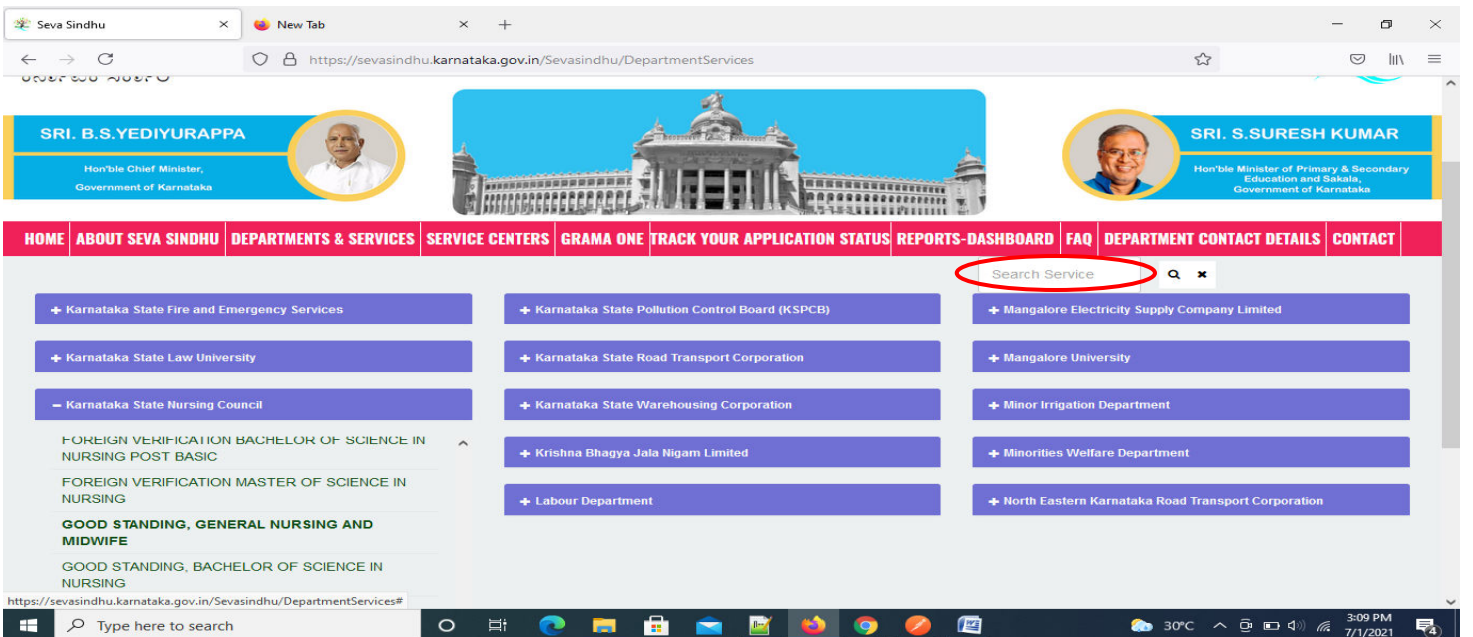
Seva Sindhu ×
New Tab ×
+

https://sevasindhu.karnataka.gov.in/Sevasindhu/DepartmentServices

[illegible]

SRI. B.S.YEDIYURAPPA
Hon'ble Chief Minister, Government of Karnataka

SRI. S.SURESH KUMAR
Hon'ble Minister of Primary & Secondary Education and Sakala, Government of Karnataka

HOME | ABOUT SEVA SINDHU | DEPARTMENTS & SERVICES | SERVICE CENTERS | GRAMA ONE | TRACK YOUR APPLICATION STATUS | REPORTS-DASHBOARD | FAQ | DEPARTMENT CONTACT DETAILS | CONTACT

Search Service

+ Karnataka State Fire and Emergency Services
+ Karnataka State Law University
− Karnataka State Nursing Council
FOREIGN VERIFICATION BACHELOR OF SCIENCE IN NURSING POST BASIC
FOREIGN VERIFICATION MASTER OF SCIENCE IN NURSING
GOOD STANDING, GENERAL NURSING AND MIDWIFE
GOOD STANDING, BACHELOR OF SCIENCE IN NURSING

+ Karnataka State Pollution Control Board (KSPCB)
+ Karnataka State Road Transport Corporation
+ Karnataka State Warehousing Corporation
+ Krishna Bhagya Jala Nigam Limited
+ Labour Department

+ Mangalore Electricity Supply Company Limited
+ Mangalore University
+ Minor Irrigation Department
+ Minorities Welfare Department
+ North Eastern Karnataka Road Transport Corporation

https://sevasindhu.karnataka.gov.in/Sevasindhu/DepartmentServices#

Type here to search
30°C
3:09 PM
7/1/2021
4